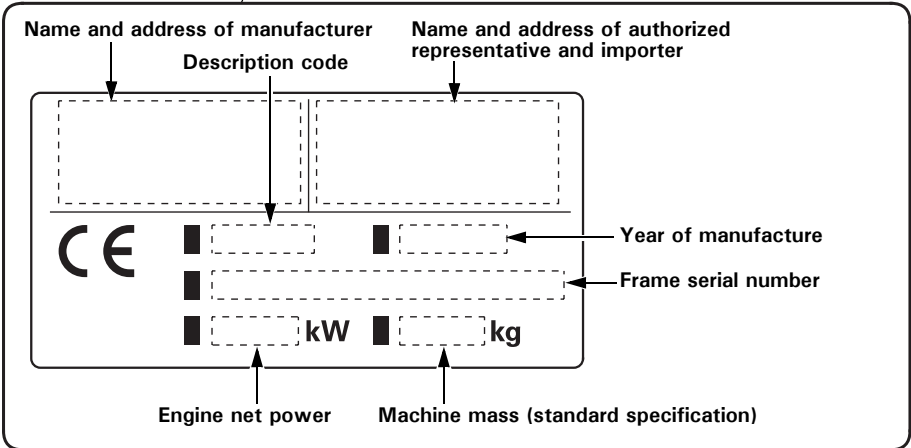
Name and address of manufacturer

Name and address of authorized representative and importer

Description code

CE

kW

kg

Year of manufacture

Frame serial number

Engine net power

Machine mass (standard specification)